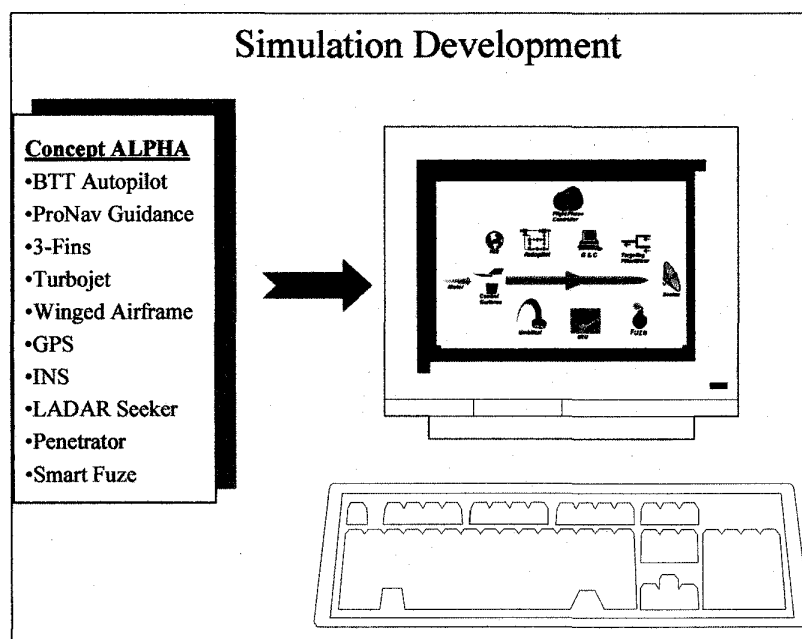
Simulation Development

Concept ALPHA
•BTT Autopilot
•ProNav Guidance
•3-Fins
•Turbojet
•Winged Airframe
•GPS
•INS
•LADAR Seeker
•Penetrator
•Smart Fuze

Flight Phase Controller
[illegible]
Autopilot
G & C
Targeting Processor
Model
Control Surfaces
Seeker
Umbilical
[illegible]
Fuze